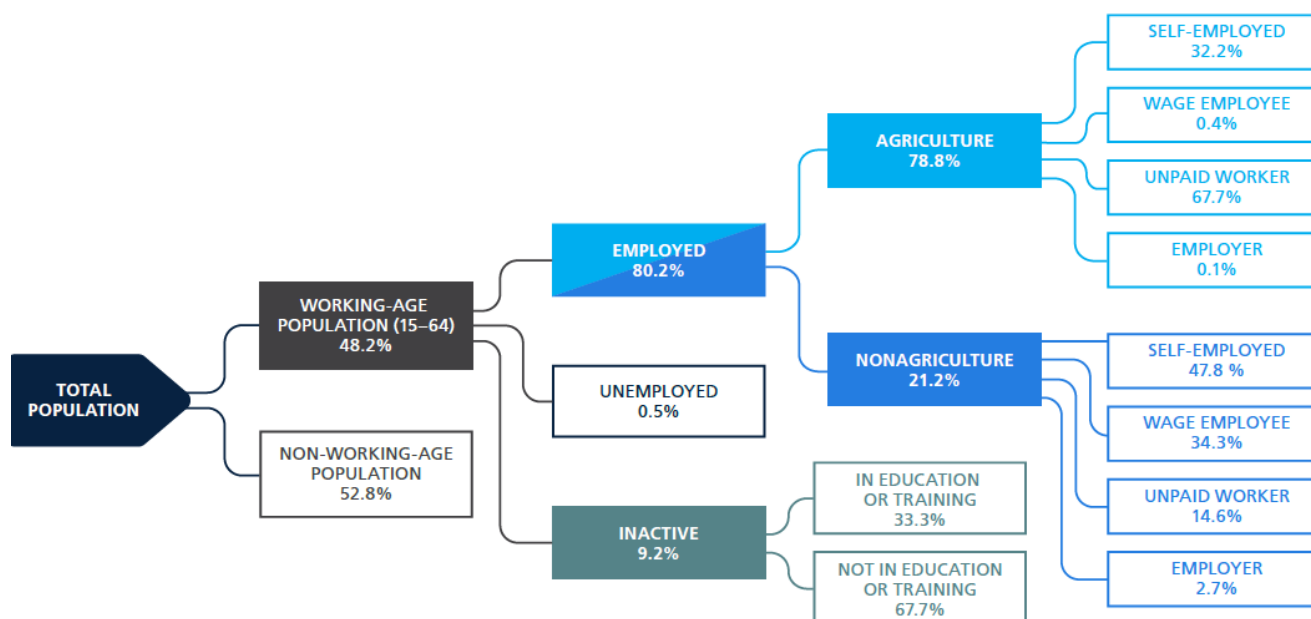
TOTAL POPULATION

WORKING-AGE POPULATION (15–64)
48.2%

NON-WORKING-AGE POPULATION
52.8%

EMPLOYED
80.2%

UNEMPLOYED
0.5%

INACTIVE
9.2%

AGRICULTURE
78.8%

NONAGRICULTURE
21.2%

IN EDUCATION OR TRAINING
33.3%

NOT IN EDUCATION OR TRAINING
67.7%

SELF-EMPLOYED
32.2%

WAGE EMPLOYEE
0.4%

UNPAID WORKER
67.7%

EMPLOYER
0.1%

SELF-EMPLOYED
47.8 %

WAGE EMPLOYEE
34.3%

UNPAID WORKER
14.6%

EMPLOYER
2.7%